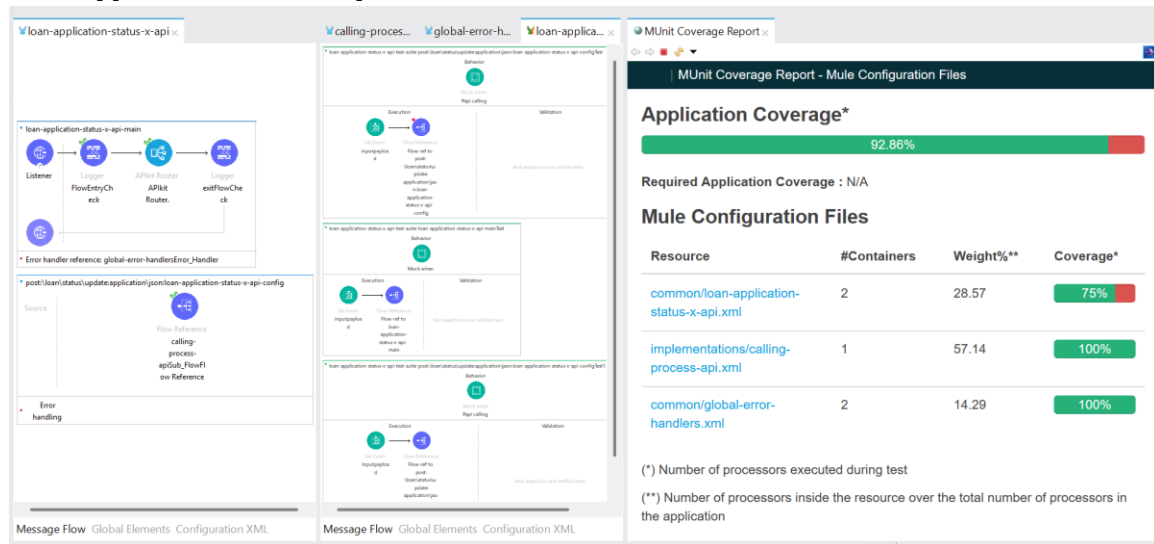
loan-application-status-x-api ×

loan-application-status-x-api-main

Listener

Logger
FlowEntryCheck

APIkit Router
APIkit Router.

Logger
exitFlowCheck

Error handler reference: global-error-handlersError_Handler

post:\loan\status\update:application\json:loan-application-status-x-api-config

Source

Flow Reference
calling-process-apiSub_FlowFlow Reference

Error handling

Message Flow Global Elements Configuration XML

calling-proces... global-error-h... loan-applica... ×

loan-application-status-x-api-test-suite-post:\loan\status\update:application\json:loan-application-status-x-api-configTest

Behavior

Mock when
Papi calling

Execution

Set Event
inputpayload

Flow Reference
Flow-ref to post:\loan\status\update:application\json:loan-application-status-x-api-config

Validation

Add assertions and verifies here

loan-application-status-x-api-test-suite-loan-application-status-x-api-mainTest

Behavior

Mock when

Execution

Set Event
inputpayload

Flow Reference
Flow-ref to loan-application-status-x-api-main

Validation

Add assertions and verifies here

loan-application-status-x-api-test-suite-post:\loan\status\update:application\json:loan-application-status-x-api-configTest1

Behavior

Mock when
Papi calling

Execution

Set Event
inputpayload

Flow Reference
Flow-ref to post:\loan\status\update:application\json

Validation

Add assertions and verifies here

Message Flow Global Elements Configuration XML

MUnit Coverage Report ×

MUnit Coverage Report - Mule Configuration Files

Application Coverage*

92.86%

Required Application Coverage : N/A

Mule Configuration Files

| Resource | #Containers | Weight%** | Coverage* |
|---|---|---|---|
| common/loan-application-status-x-api.xml | 2 | 28.57 | 75% |
| implementations/calling-process-api.xml | 1 | 57.14 | 100% |
| common/global-error-handlers.xml | 2 | 14.29 | 100% |

(*) Number of processors executed during test

(**) Number of processors inside the resource over the total number of processors in the application